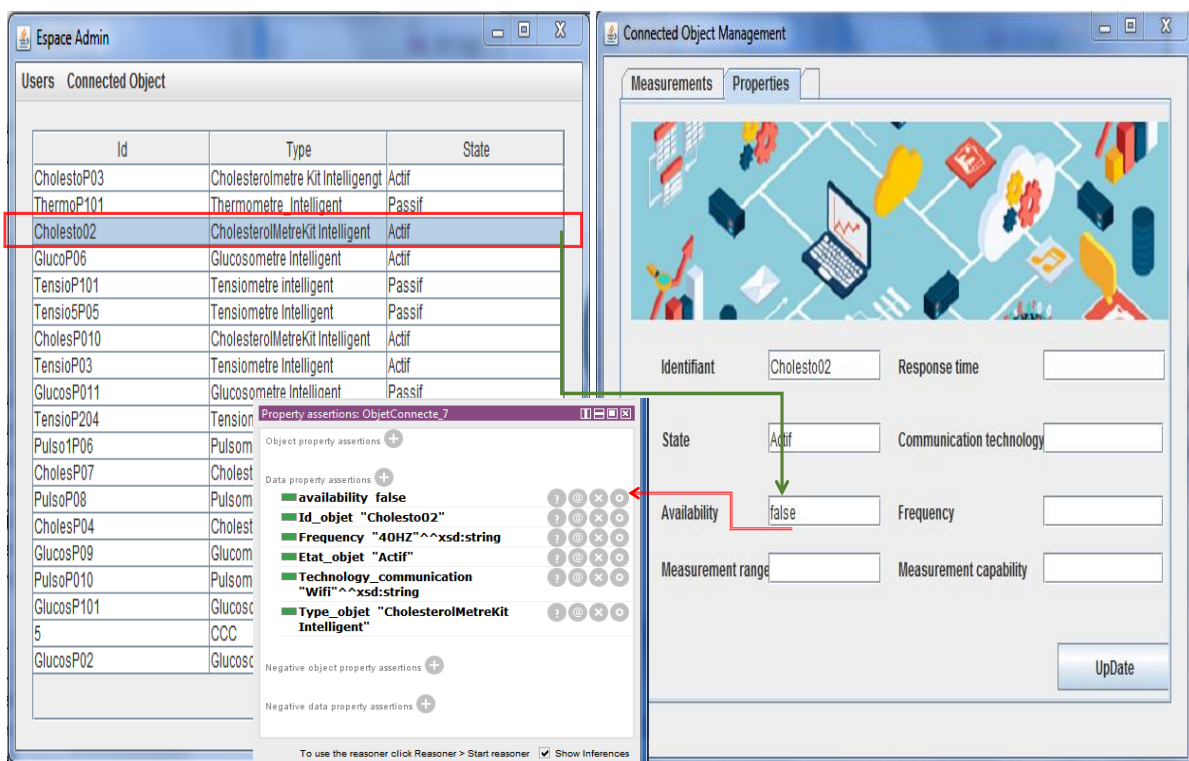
Espace Admin

Users Connected Object

| Id | Type | State |
|---|---|---|
| CholestoP03 | Cholesterolmetre Kit Intelligengt | Actif |
| ThermoP101 | Thermometre_Intelligent | Passif |
| Cholesto02 | CholesterolMetreKit Intelligent | Actif |
| GlucoP06 | Glucosometre Intelligent | Actif |
| TensioP101 | Tensiometre intelligent | Passif |
| Tensio5P05 | Tensiometre Intelligent | Passif |
| CholesP010 | CholesterolMetreKit Intelligent | Actif |
| TensioP03 | Tensiometre Intelligent | Actif |
| GlucosP011 | Glucosometre Intelligent | Passif |
| TensioP204 | Tension | |
| Pulso1P06 | Pulsom | |
| CholesP07 | Cholest | |
| PulsoP08 | Pulsom | |
| CholesP04 | Cholest | |
| GlucosP09 | Glucom | |
| PulsoP010 | Pulsom | |
| GlucosP101 | Glucos | |
| 5 | CCC | |
| GlucosP02 | Glucos | |

Property assertions: ObjetConnecte_7

Object property assertions

Data property assertions

availability false
Id_objet "Cholesto02"
Frequency "40HZ"^^xsd:string
Etat_objet "Actif"
Technology_communication "Wifi"^^xsd:string
Type_objet "CholesterolMetreKit Intelligent"

Negative object property assertions

Negative data property assertions

To use the reasoner click Reasoner > Start reasoner Show Inferences

Connected Object Management

Measurements Properties

Identifiant Cholesto02
Response time
State Actif
Communication technology
Availability false
Frequency
Measurement range
Measurement capability

UpDate